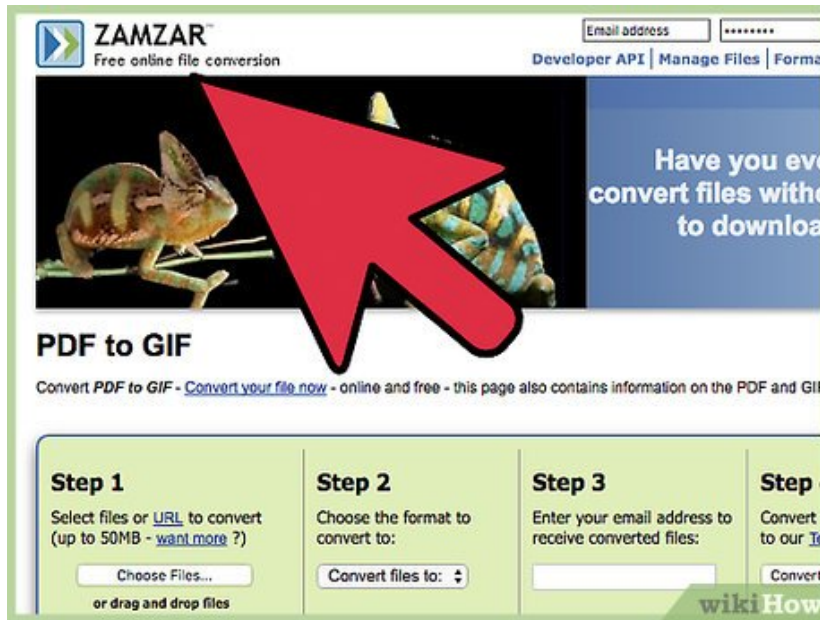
ZAMZAR™
Free online file conversion

Email address
••••••••

Developer API | Manage Files | Forma

Have you eve
convert files witho
to downloa

PDF to GIF

Convert PDF to GIF - Convert your file now - online and free - this page also contains information on the PDF and GI

Step 1
Select files or URL to convert (up to 50MB - want more ?)
Choose Files...
or drag and drop files

Step 2
Choose the format to convert to:
Convert files to:

Step 3
Enter your email address to receive converted files:

Step
Convert
to our Te
Convert

wikiHow